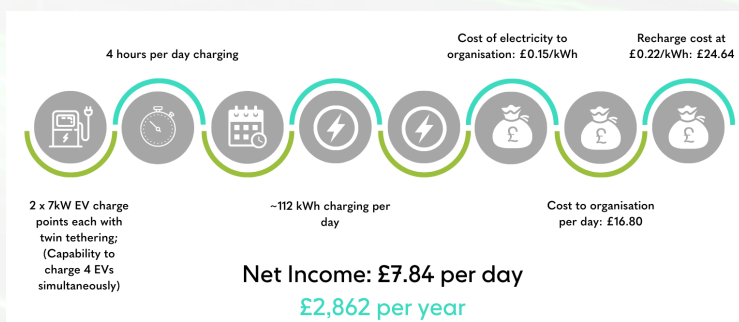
4 hours per day charging

Cost of electricity to organisation: £0.15/kWh

Recharge cost at £0.22/kWh: £24.64

2 x 7kW EV charge points each with twin tethering; (Capability to charge 4 EVs simultaneously)

~112 kWh charging per day

Cost to organisation per day: £16.80

Net Income: £7.84 per day

£2,862 per year